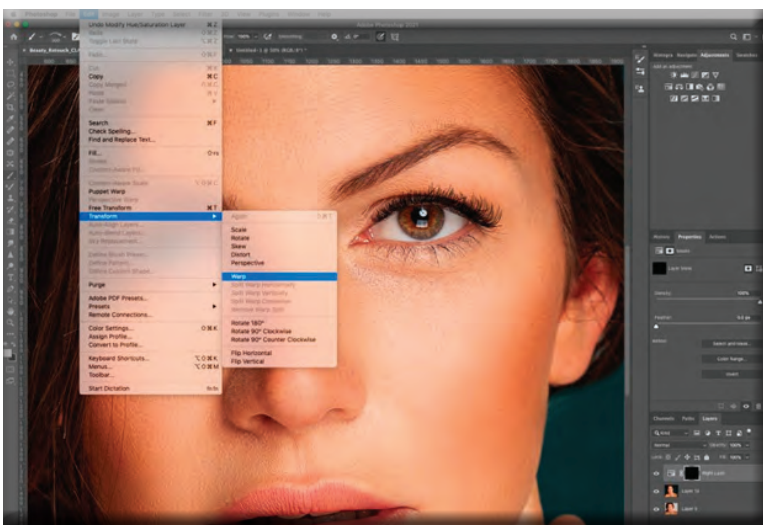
Undo Modify Hue/Saturation Layer ⌘Z
Copy ⌘C
Search ⌘F
Check Spelling...
Find and Replace Text...
Fill... ⇧F5
Puppet Warp
Free Transform ⌘T
Transform
Purge
Adobe PDF Presets...
Presets
Remote Connections...
Color Settings... ⇧⌘K
Assign Profile...
Convert to Profile...
Keyboard Shortcuts... ⌥⇧⌘K
Menus... ⌥⇧⌘M
Toolbar...
Start Dictation fn fn

Again ⇧⌘T
Scale
Rotate
Skew
Distort
Perspective
Warp
Rotate 180°
Rotate 90° Clockwise
Rotate 90° Counter Clockwise
Flip Horizontal
Flip Vertical

Adobe Photoshop 2021
Adjustments
Properties
Select and Mask...
Color Range...
Invert
Channels Paths Layers
Normal
Layer 1